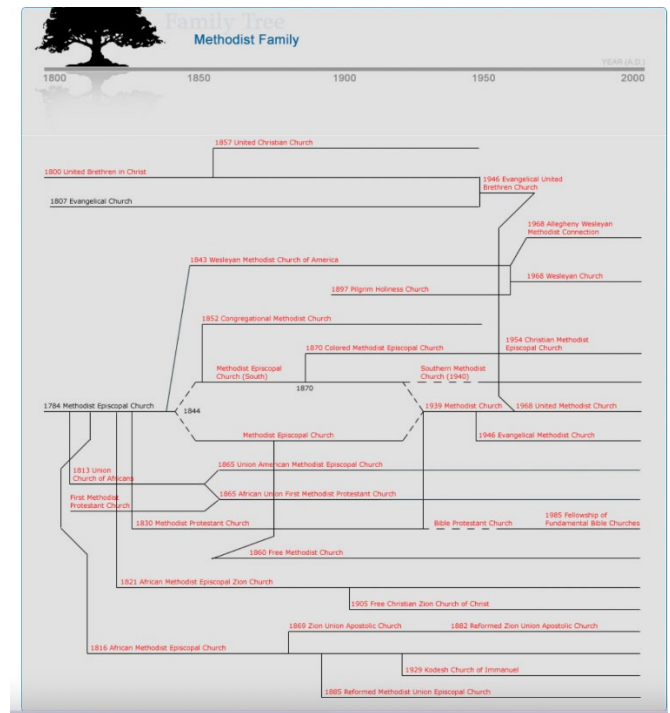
Family Tree
Methodist Family

YEAR (A.D.)
1800
1850
1900
1950
2000

1857 United Christian Church
1800 United Brethren in Christ
1946 Evangelical United Brethren Church
1807 Evangelical Church
1968 Allegheny Wesleyan Methodist Connection
1843 Wesleyan Methodist Church of America
1968 Wesleyan Church
1897 Pilgrim Holiness Church
1852 Congregational Methodist Church
1954 Christian Methodist Episcopal Church
1870 Colored Methodist Episcopal Church
Methodist Episcopal Church (South)
Southern Methodist Church (1940)
1870
1784 Methodist Episcopal Church
1844
1939 Methodist Church
1968 United Methodist Church
Methodist Episcopal Church
1946 Evangelical Methodist Church
1813 Union Church of Africans
1865 Union American Methodist Episcopal Church
First Methodist Protestant Church
1865 African Union First Methodist Protestant Church
1830 Methodist Protestant Church
Bible Protestant Church
1985 Fellowship of Fundamental Bible Churches
1860 Free Methodist Church
1821 African Methodist Episcopal Zion Church
1905 Free Christian Zion Church of Christ
1869 Zion Union Apostolic Church
1882 Reformed Zion Union Apostolic Church
1816 African Methodist Episcopal Church
1929 Kodesh Church of Immanuel
1885 Reformed Methodist Union Episcopal Church